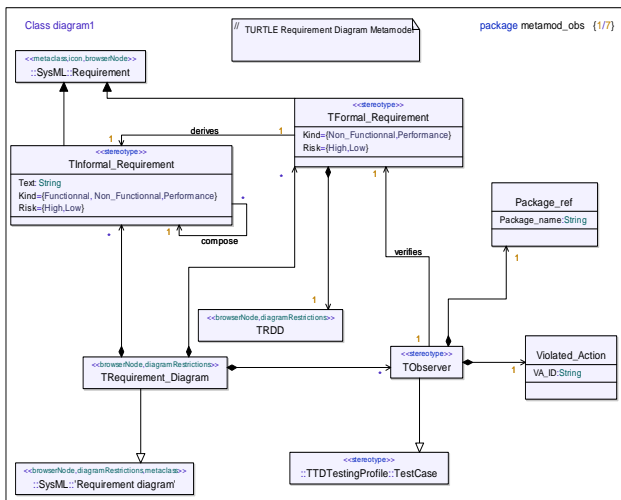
Class diagram1

// TURTLE Requirement Diagram Metamodel

package metamod_obs {1/7}

<<metaclass,icon,browserNode>>
::SysML::Requirement

<<stereotype>>
TFormal_Requirement
Kind={Non_Functionnal,Performance}
Risk={High,Low}

derives

1

1

<<stereotype>>
TInformal_Requirement
Text: String
Kind={Functionnal, Non_Functionnal,Performance}
Risk={High,Low}

*

1

compose

*

*

1

verifies

Package_ref
Package_name:String

1

1

<<browserNode,diagramRestrictions>>
TRDD

<<browserNode,diagramRestrictions>>
TRequirement_Diagram

<<stereotype>>
TObserver

1

*

1

Violated_Action
VA_ID:String

<<browserNode,diagramRestrictions,metaclass>>
::SysML::'Requirement diagram'

<<stereotype>>
::TTDTestingProfile::TestCase